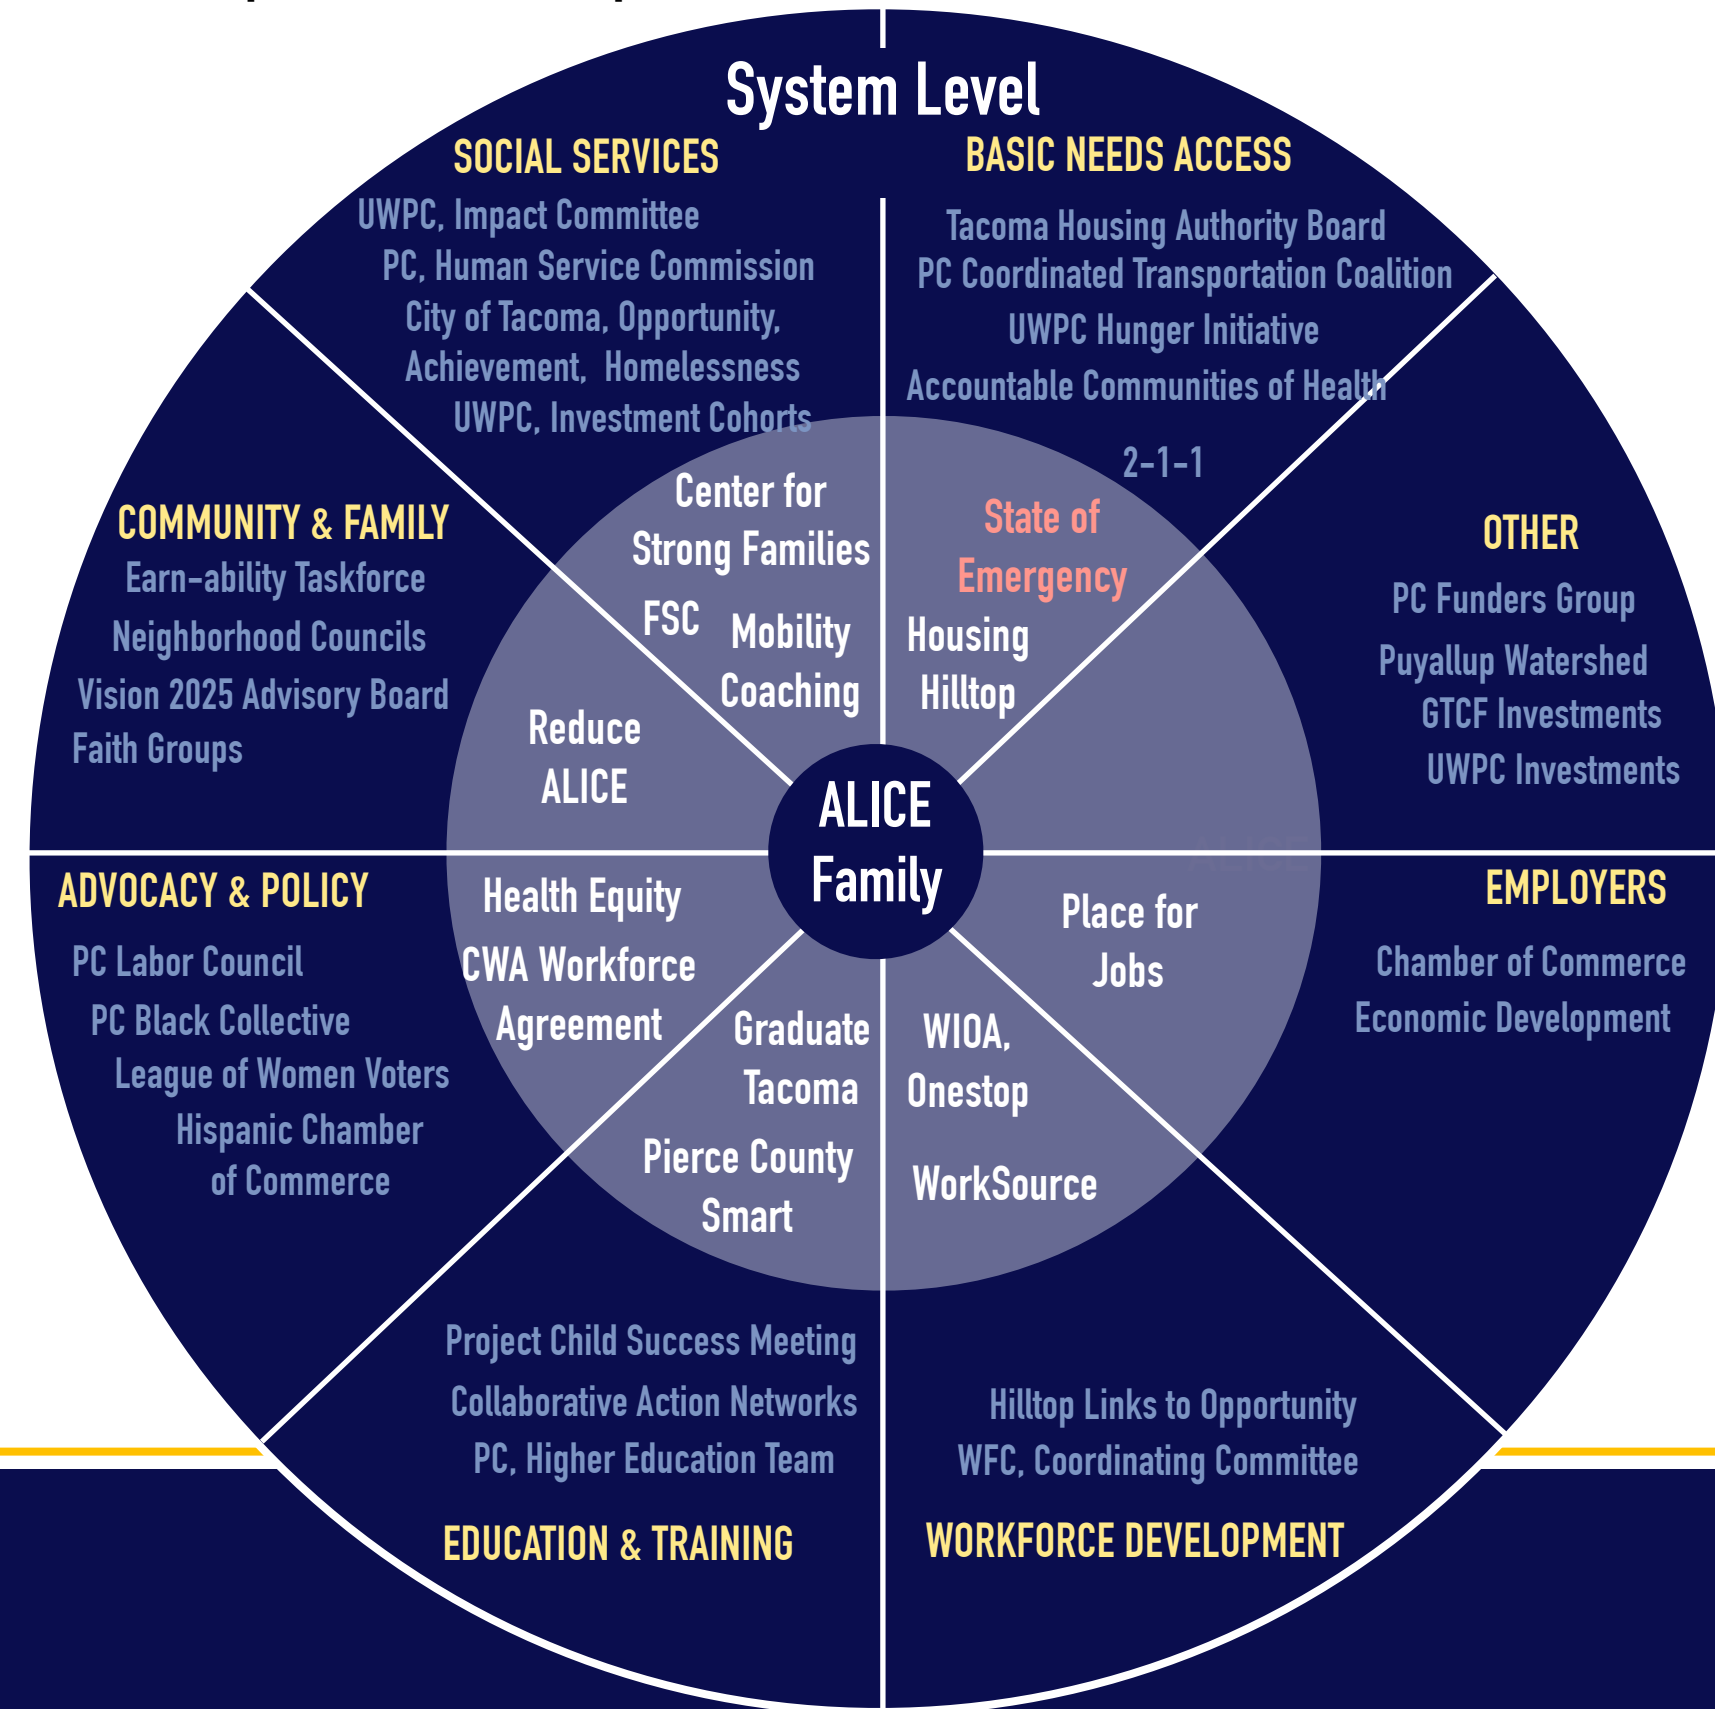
System Level

SOCIAL SERVICES
UWPC, Impact Committee
PC, Human Service Commission
City of Tacoma, Opportunity, Achievement, Homelessness
UWPC, Investment Cohorts

BASIC NEEDS ACCESS
Tacoma Housing Authority Board
PC Coordinated Transportation Coalition
UWPC Hunger Initiative
Accountable Communities of Health
2-1-1

COMMUNITY & FAMILY
Earn-ability Taskforce
Neighborhood Councils
Vision 2025 Advisory Board
Faith Groups

OTHER
PC Funders Group
Puyallup Watershed
GTCF Investments
UWPC Investments

Center for Strong Families
FSC
Mobility Coaching
State of Emergency
Housing Hilltop
Reduce ALICE

ALICE Family

ADVOCACY & POLICY
PC Labor Council
PC Black Collective
League of Women Voters
Hispanic Chamber of Commerce

EMPLOYERS
Chamber of Commerce
Economic Development

Health Equity
CWA Workforce Agreement
Graduate Tacoma
Pierce County Smart
Place for Jobs
WIOA, Onestop
WorkSource

Project Child Success Meeting
Collaborative Action Networks
PC, Higher Education Team
EDUCATION & TRAINING

Hilltop Links to Opportunity
WFC, Coordinating Committee
WORKFORCE DEVELOPMENT